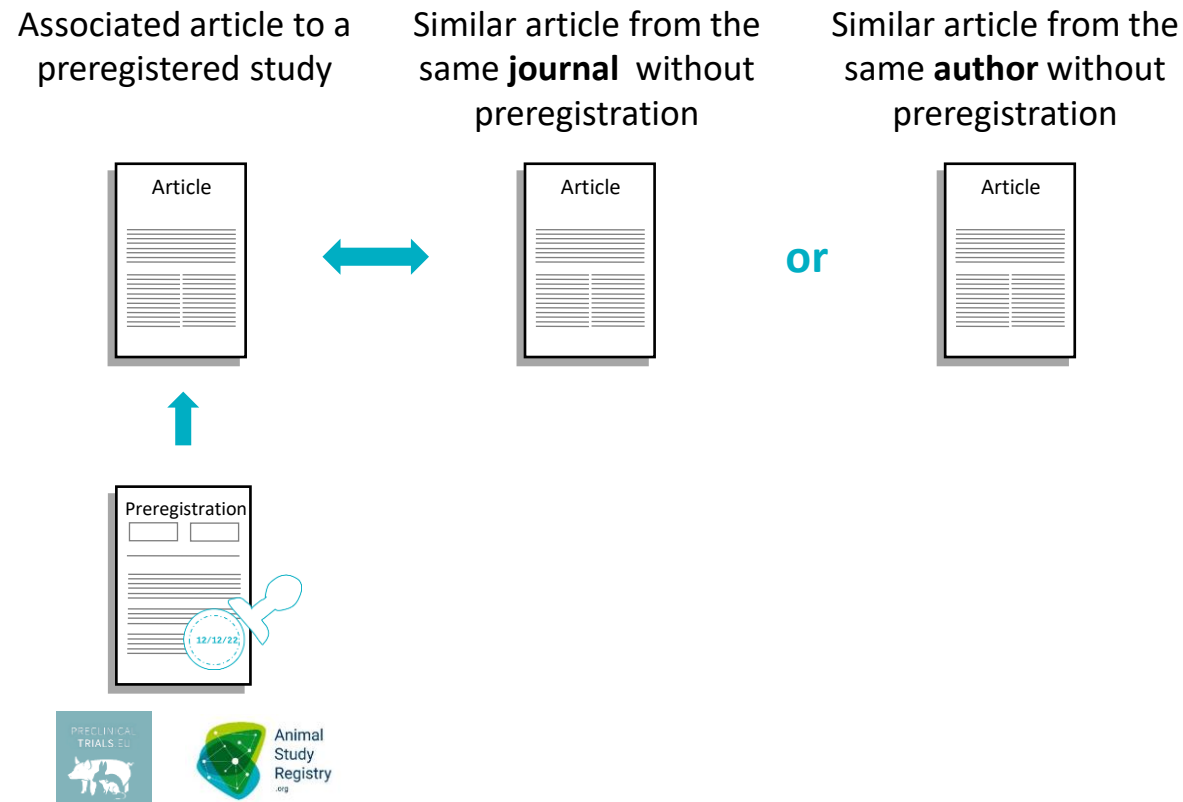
Associated article to a preregistered study

Similar article from the same **journal** without preregistration

Similar article from the same **author** without preregistration

Article

Article

or

Article

Preregistration

12/12/22

PRECLINICAL TRIALS.EU

Animal Study Registry .org